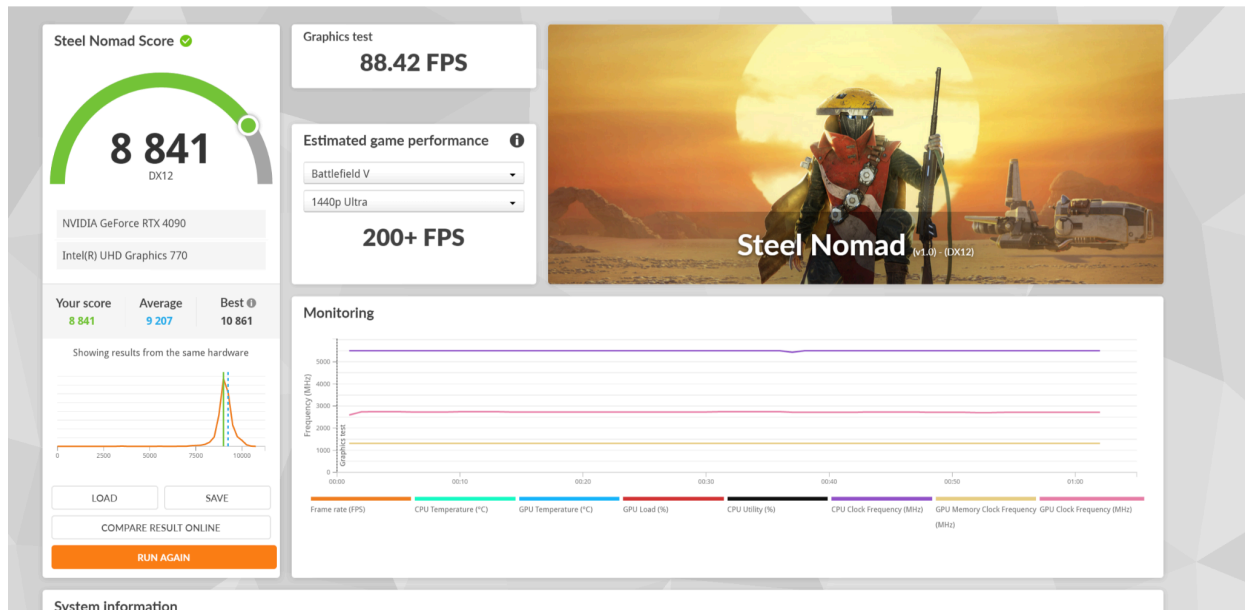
Steel Nomad Score

8 841
DX12

NVIDIA GeForce RTX 4090

Intel(R) UHD Graphics 770

| Your score | Average | Best |
|---|---|---|
| 8 841 | 9 207 | 10 861 |

Showing results from the same hardware

0 2500 5000 7500 10000

LOAD
SAVE
COMPARE RESULT ONLINE
RUN AGAIN

Graphics test
88.42 FPS

Estimated game performance
Battlefield V
1440p Ultra
200+ FPS

Steel Nomad (v1.0) - (DX12)

Monitoring

Frequency (MHz)
5000
4000
3000
2000
1000
0
Graphics test
00:00 00:10 00:20 00:30 00:40 00:50 01:00

Frame rate (FPS) CPU Temperature (°C) GPU Temperature (°C) GPU Load (%) CPU Utility (%) CPU Clock Frequency (MHz) GPU Memory Clock Frequency (MHz) GPU Clock Frequency (MHz)

System information